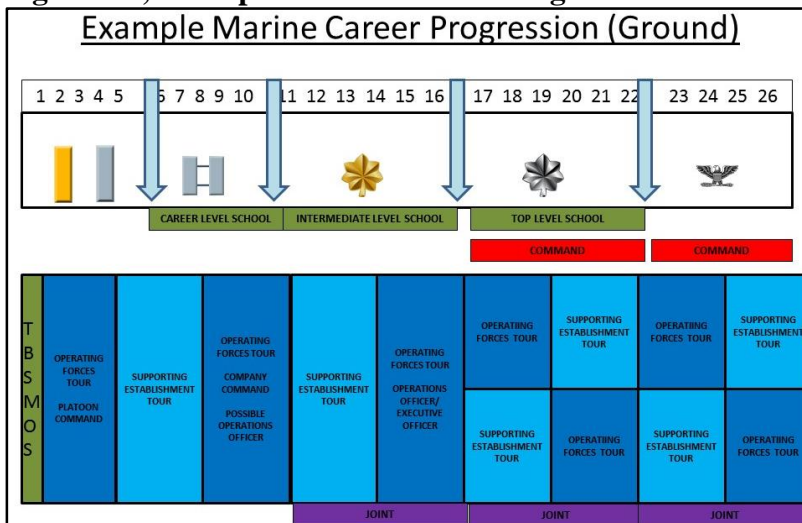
Example Marine Career Progression (Ground)

1 2 3 4 5 6 7 8 9 10 11 12 13 14 15 16 17 18 19 20 21 22 23 24 25 26

CAREER LEVEL SCHOOL

INTERMEDIATE LEVEL SCHOOL

TOP LEVEL SCHOOL

COMMAND

COMMAND

T
B
S
M
O
S

OPERATING FORCES TOUR

PLATOON COMMAND

SUPPORTING ESTABLISHMENT TOUR

OPERATING FORCES TOUR

COMPANY COMMAND

POSSIBLE OPERATIONS OFFICER

SUPPORTING ESTABLISHMENT TOUR

OPERATING FORCES TOUR

OPERATIONS OFFICER/ EXECUTIVE OFFICER

OPERATING FORCES TOUR

SUPPORTING ESTABLISHMENT TOUR

SUPPORTING ESTABLISHMENT TOUR

OPERATIING FORCES TOUR

OPERATIING FORCES TOUR

SUPPORTING ESTABLISHMENT TOUR

SUPPORTING ESTABLISHMENT TOUR

OPERATIING FORCES TOUR

JOINT

JOINT

JOINT